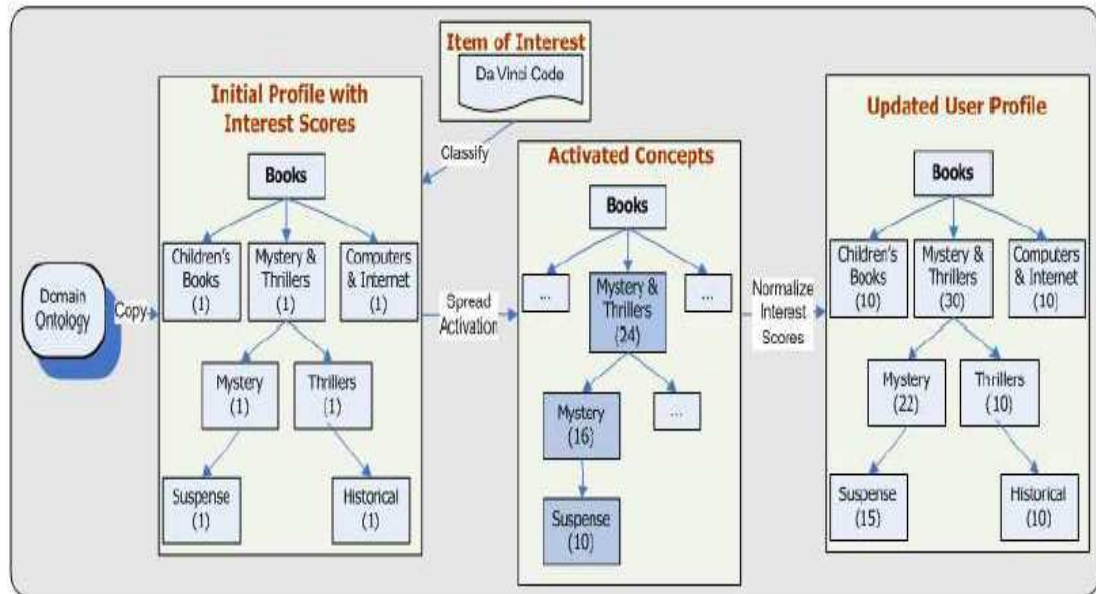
Item of Interest

Da Vinci Code

Initial Profile with Interest Scores

Classify

Books

Children's Books (1)

Mystery & Thrillers (1)

Computers & Internet (1)

Domain Ontology

Copy

Mystery (1)

Thrillers (1)

Suspense (1)

Historical (1)

Spread Activation

Activated Concepts

Books

...

Mystery & Thrillers (24)

...

Mystery (16)

...

Suspense (10)

Normalize Interest Scores

Updated User Profile

Books

Children's Books (10)

Mystery & Thrillers (30)

Computers & Internet (10)

Mystery (22)

Thrillers (10)

Suspense (15)

Historical (10)